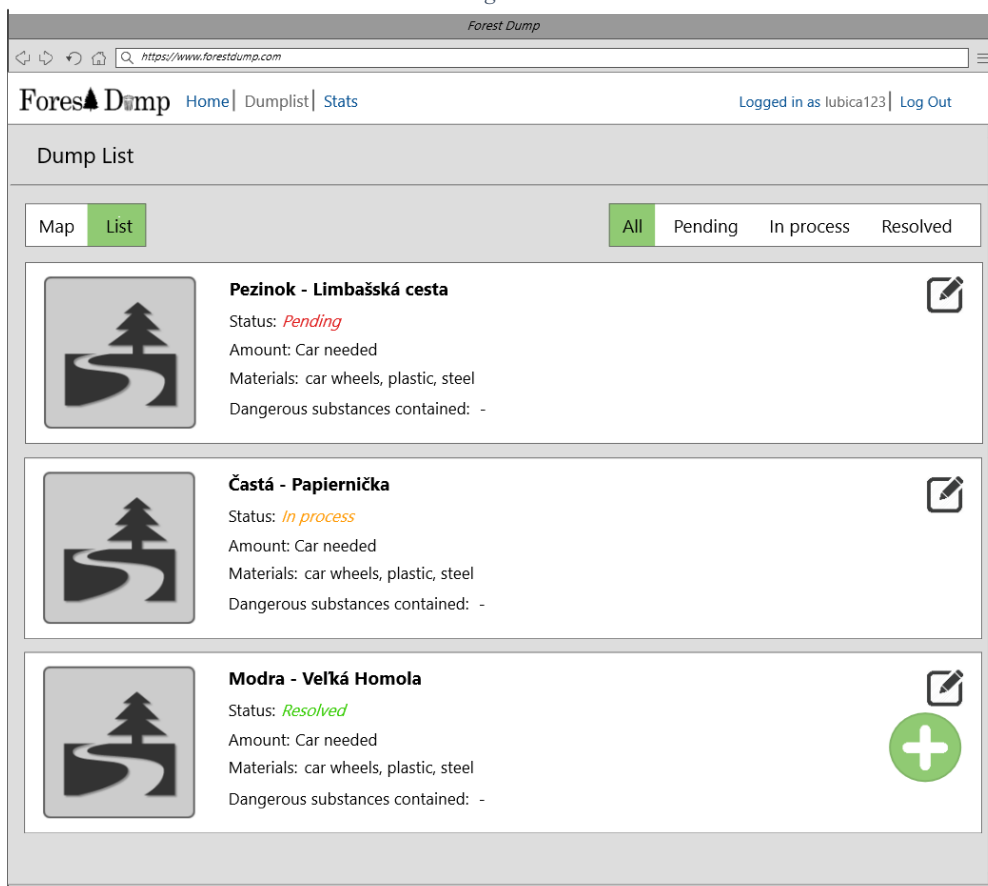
Forest Dump

https://www.forestdump.com

Forest Dump Home | Dumplist | Stats

Logged in as lubica123 | Log Out

Dump List

Map List

All Pending In process Resolved

Pezinok - Limbašská cesta
Status: Pending
Amount: Car needed
Materials: car wheels, plastic, steel
Dangerous substances contained: -

Častá - Papiernička
Status: In process
Amount: Car needed
Materials: car wheels, plastic, steel
Dangerous substances contained: -

Modra - Veľká Homola
Status: Resolved
Amount: Car needed
Materials: car wheels, plastic, steel
Dangerous substances contained: -